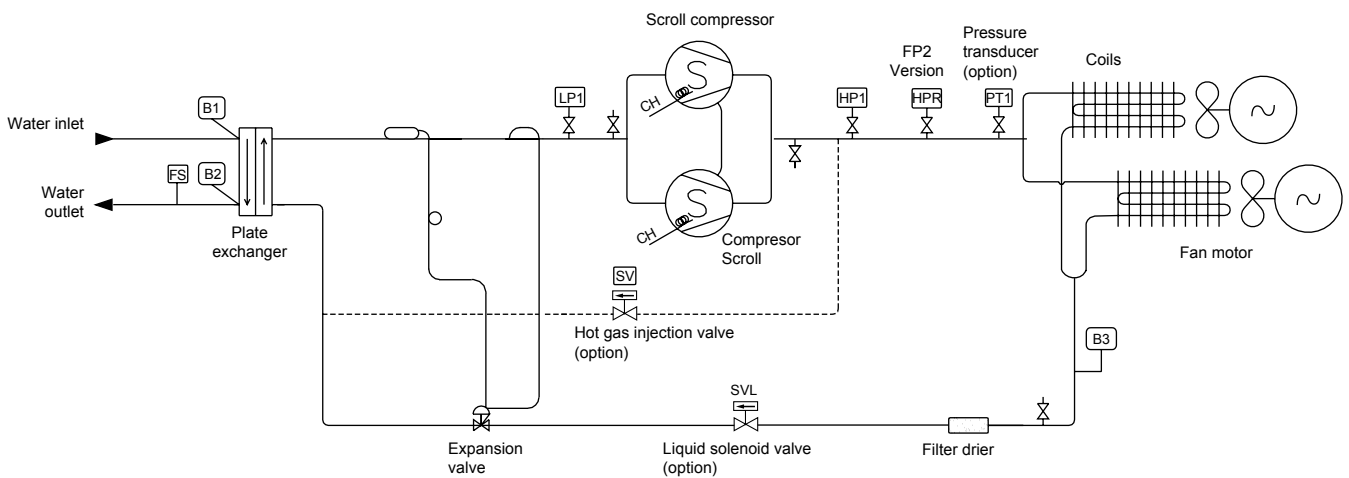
Scroll compressor

FP2 Version

Pressure transducer (option)

Coils

B1

LP1

HP1

HPR

PT1

Water inlet

CH

FS

B2

Water outlet

Plate exchanger

CH

Compresor Scroll

Fan motor

SV

Hot gas injection valve (option)

B3

SVL

Expansion valve

Liquid solenoid valve (option)

Filter drier